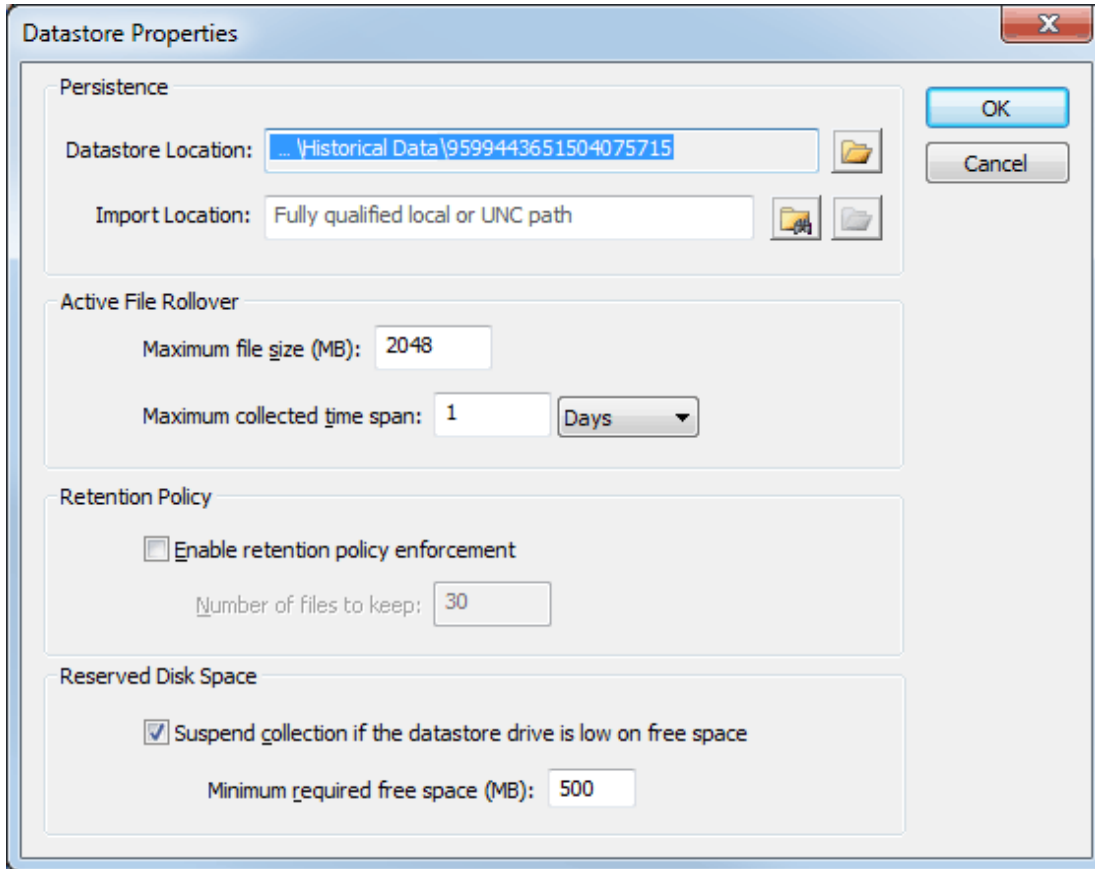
Datastore Properties

Persistence

Datastore Location: ... \Historical Data\9599443651504075715

Import Location: Fully qualified local or UNC path

OK

Cancel

Active File Rollover

Maximum file size (MB): 2048

Maximum collected time span: 1 Days

Retention Policy

Enable retention policy enforcement

Number of files to keep: 30

Reserved Disk Space

Suspend collection if the datastore drive is low on free space

Minimum required free space (MB): 500